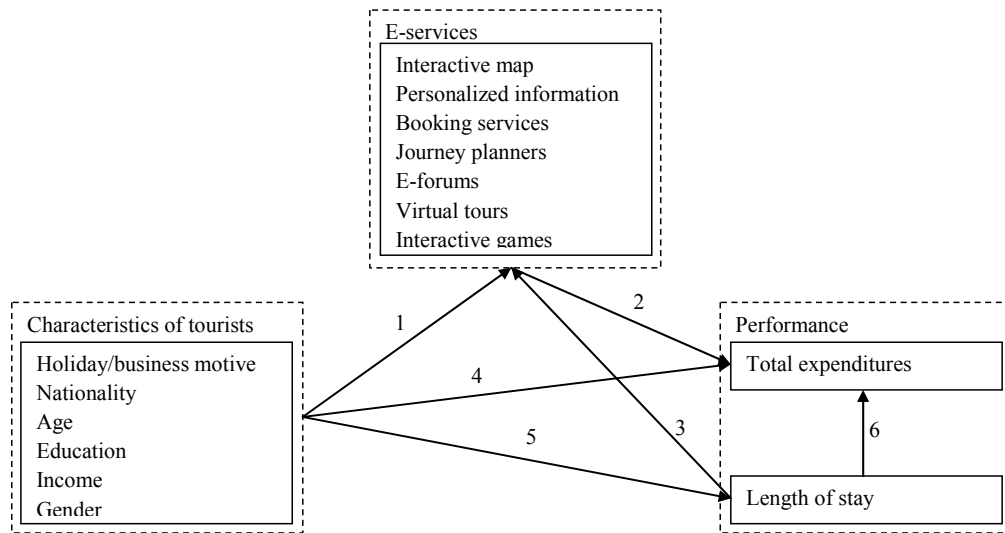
E-services

Interactive map
Personalized information
Booking services
Journey planners
E-forums
Virtual tours
Interactive games

Characteristics of tourists

Holiday/business motive
Nationality
Age
Education
Income
Gender

1

2

4

5

3

Performance

Total expenditures

6

Length of stay